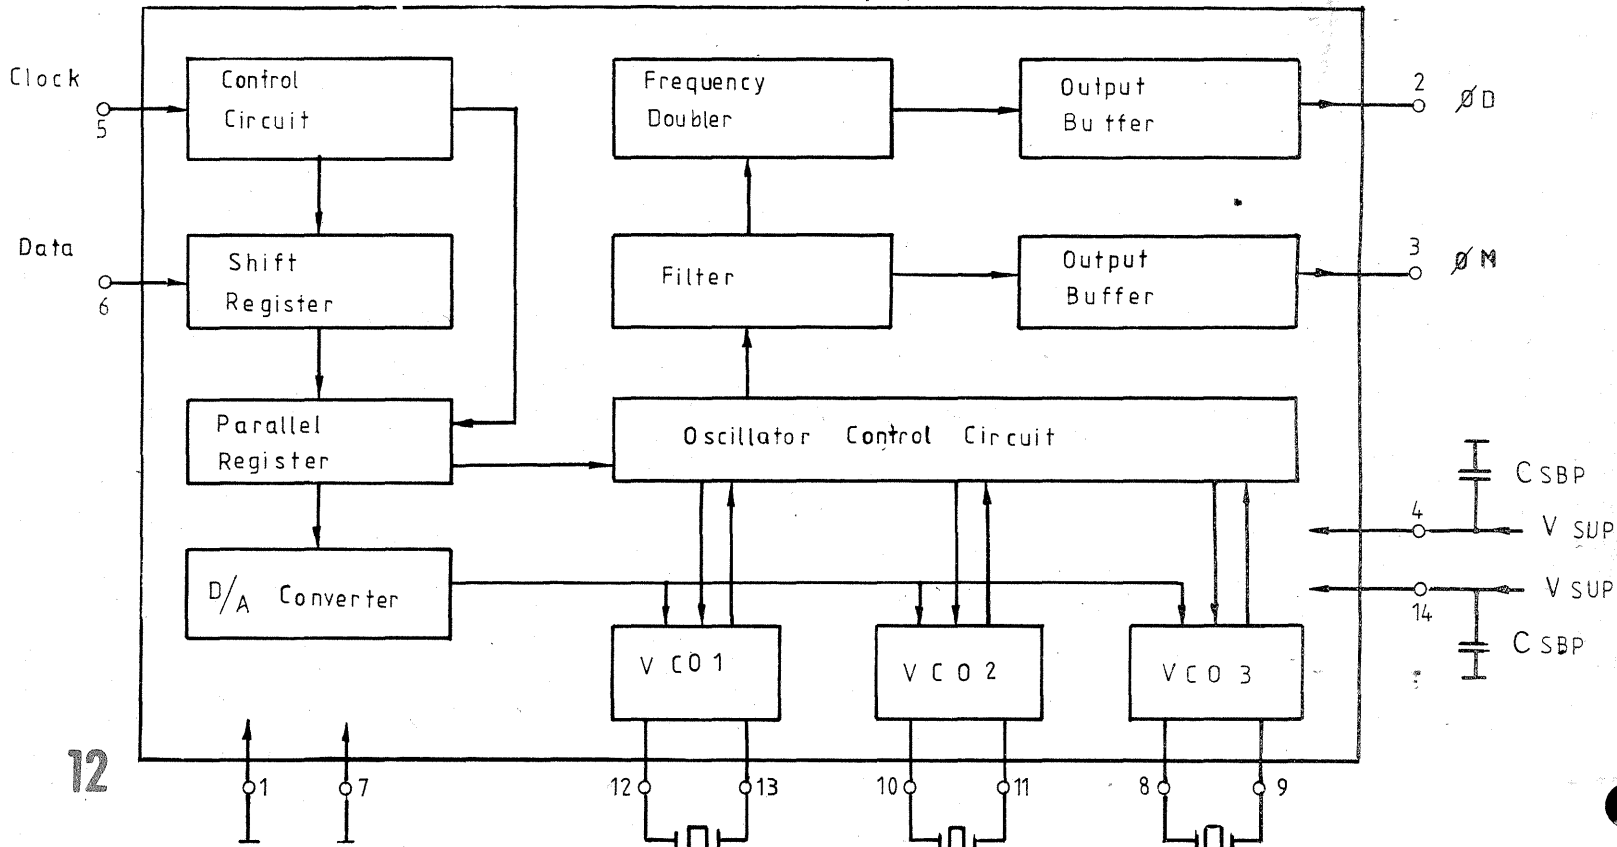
Clock
5
Control Circuit
Data
6
Shift Register
Parallel Register
D/A Converter
Frequency Doubler
Filter
Oscillator Control Circuit
Output Buffer
Output Buffer
2 ØD
3 ØM
VCO 1
VCO 2
VCO 3
C SBP
4
V SUP
V SUP
14
C SBP
12
1
7
12
13
10
11
8
9